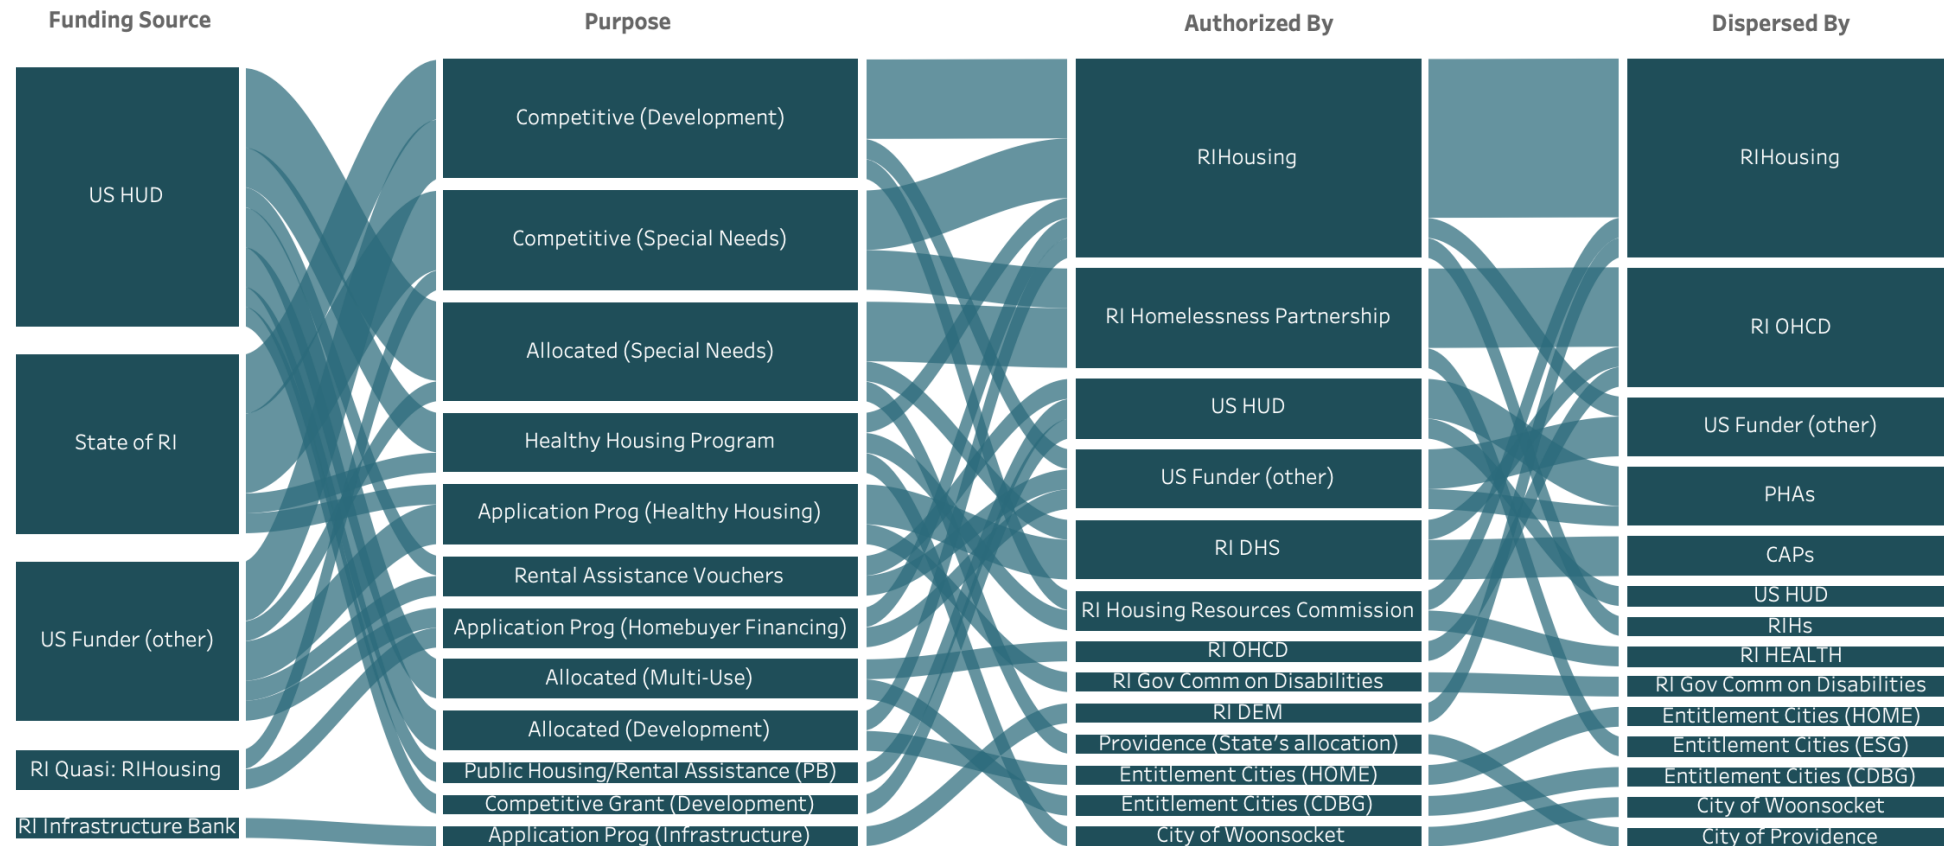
Funding Source

US HUD

State of RI

US Funder (other)

RI Quasi: RIHousing

RI Infrastructure Bank

Purpose

Competitive (Development)

Competitive (Special Needs)

Allocated (Special Needs)

Healthy Housing Program

Application Prog (Healthy Housing)

Rental Assistance Vouchers

Application Prog (Homebuyer Financing)

Allocated (Multi-Use)

Allocated (Development)

Public Housing/Rental Assistance (PB)

Competitive Grant (Development)

Application Prog (Infrastructure)

Authorized By

RIHousing

RI Homelessness Partnership

US HUD

US Funder (other)

RI DHS

RI Housing Resources Commission

RI OHCD

RI Gov Comm on Disabilities

RI DEM

Providence (State's allocation)

Entitlement Cities (HOME)

Entitlement Cities (CDBG)

City of Woonsocket

Dispersed By

RIHousing

RI OHCD

US Funder (other)

PHAs

CAPs

US HUD

RIHs

RI HEALTH

RI Gov Comm on Disabilities

Entitlement Cities (HOME)

Entitlement Cities (ESG)

Entitlement Cities (CDBG)

City of Woonsocket

City of Providence